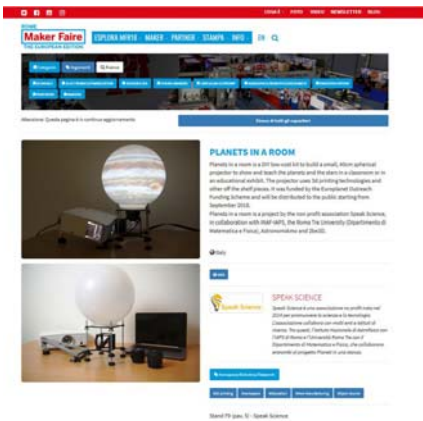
ROME
Maker Faire
THE EUROPEAN EDITION

ESPLORA MF16 · MAKER · PARTNER · STAMPA · INFO

PLANETS IN A ROOM

Planets in a room is a DIY low cost kit to build a small, 40cm spherical projector to show and teach the planets and the stars in a classroom or in an educational exhibit. The projector uses 3d printing technologies and other off the shelf pieces. It was funded by the Europlanet Outreach Funding Scheme and will be distributed to the public starting from September 2016.

Planets in a room is a project by the non profit association Speak Science, in collaboration with INAF-IAPS, the Rome Tre University (Dipartimento di Matematica e Fisica), Astronomitaly and 2be3D.

Italy

SPEAK SCIENCE

Speak Science

Stand 79 (pav. 5) - Speak Science